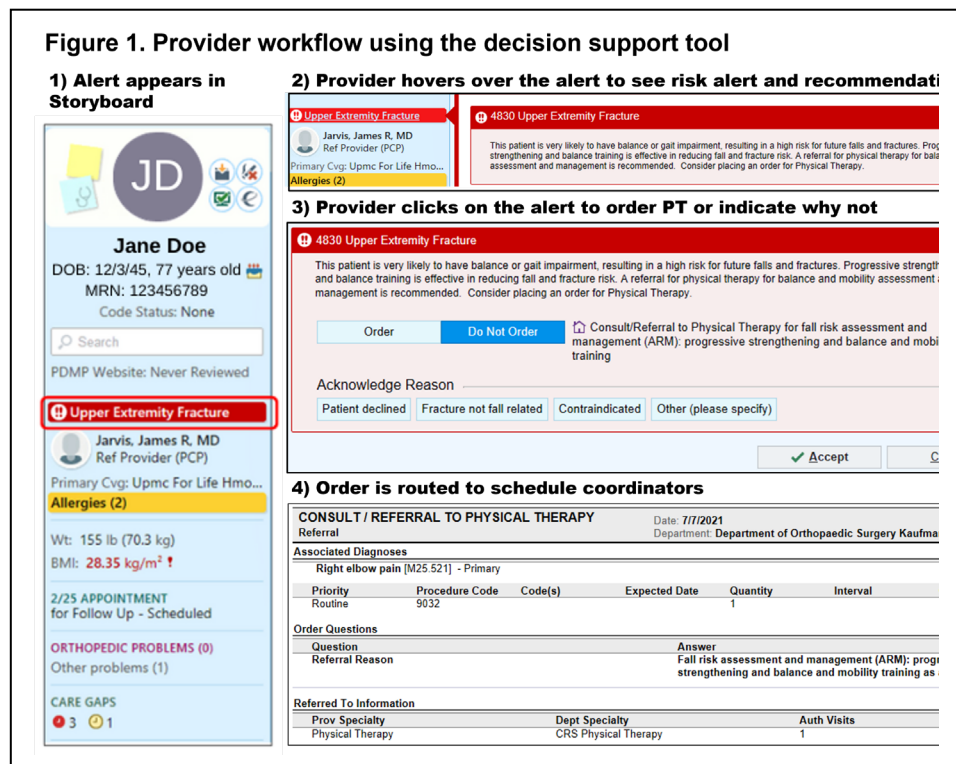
Figure 1. Provider workflow using the decision support tool

1) Alert appears in Storyboard

JD

Jane Doe
DOB: 12/3/45, 77 years old
MRN: 123456789
Code Status: None

Search

PDMP Website: Never Reviewed

Upper Extremity Fracture

Jarvis, James R, MD
Ref Provider (PCP)

Primary Cvg: Upmc For Life Hmo...
Allergies (2)

Wt: 155 lb (70.3 kg)
BMI: 28.35 kg/m² !

2/25 APPOINTMENT
for Follow Up - Scheduled

ORTHOPEDIC PROBLEMS (0)
Other problems (1)

CARE GAPS
3 1

2) Provider hovers over the alert to see risk alert and recommendati

Upper Extremity Fracture
Jarvis, James R, MD
Ref Provider (PCP)
Primary Cvg: Upmc For Life Hmo...
Allergies (2)

4830 Upper Extremity Fracture
This patient is very likely to have balance or gait impairment, resulting in a high risk for future falls and fractures. Prog strengthening and balance training is effective in reducing fall and fracture risk. A referral for physical therapy for bala assessment and management is recommended. Consider placing an order for Physical Therapy.

3) Provider clicks on the alert to order PT or indicate why not

4830 Upper Extremity Fracture
This patient is very likely to have balance or gait impairment, resulting in a high risk for future falls and fractures. Progressive strength and balance training is effective in reducing fall and fracture risk. A referral for physical therapy for balance and mobility assessment a management is recommended. Consider placing an order for Physical Therapy.

Order | Do Not Order | Consult/Referral to Physical Therapy for fall risk assessment and management (ARM): progressive strengthening and balance and mobi training

Acknowledge Reason
Patient declined | Fracture not fall related | Contraindicated | Other (please specify)

Accept | C

4) Order is routed to schedule coordinators

CONSULT / REFERRAL TO PHYSICAL THERAPY
Referral
Date: 7/7/2021
Department: Department of Orthopaedic Surgery Kaufma

Associated Diagnoses
Right elbow pain [M25.521] - Primary

| Priority | Procedure Code | Code(s) | Expected Date | Quantity | Interval |
|---|---|---|---|---|---|
| Routine | 9032 | | | 1 | |

Order Questions

| Question | Answer |
|---|---|
| Referral Reason | Fall risk assessment and management (ARM): progr strengthening and balance and mobility training as |

Referred To Information

| Prov Specialty | Dept Specialty | Auth Visits |
|---|---|---|
| Physical Therapy | CRS Physical Therapy | 1 |